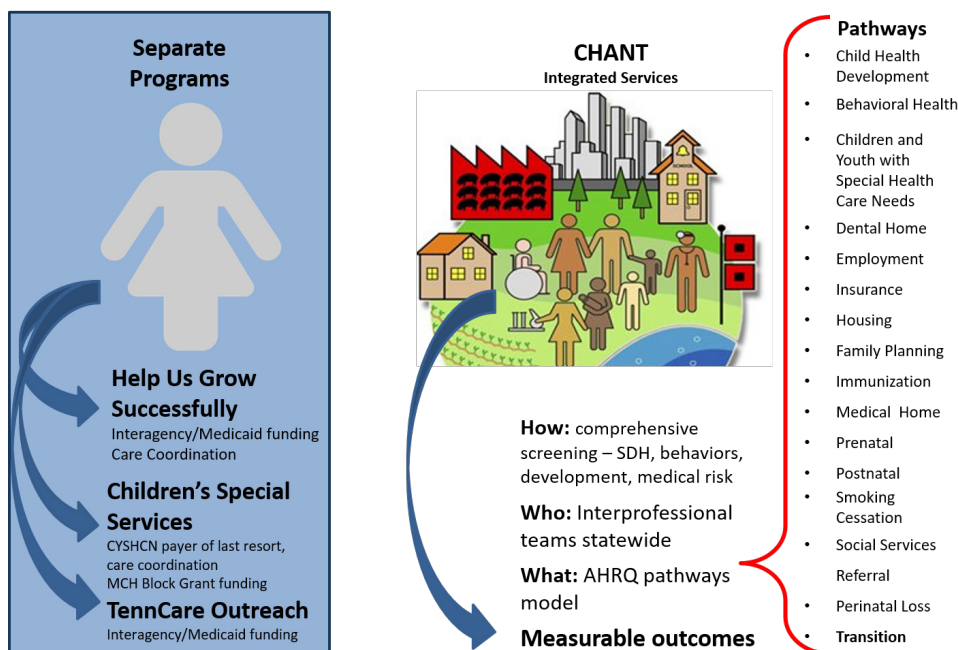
Separate Programs

Help Us Grow Successfully
Interagency/Medicaid funding
Care Coordination

Children's Special Services
CYSHCN payer of last resort, care coordination
MCH Block Grant funding

TennCare Outreach
Interagency/Medicaid funding

CHANT
Integrated Services

SCHOOL

How: comprehensive screening – SDH, behaviors, development, medical risk

Who: Interprofessional teams statewide

What: AHRQ pathways model

Measurable outcomes

Pathways
- Child Health Development
- Behavioral Health
- Children and Youth with Special Health Care Needs
- Dental Home
- Employment
- Insurance
- Housing
- Family Planning
- Immunization
- Medical Home
- Prenatal
- Postnatal
- Smoking Cessation
- Social Services Referral
- Perinatal Loss
- Transition